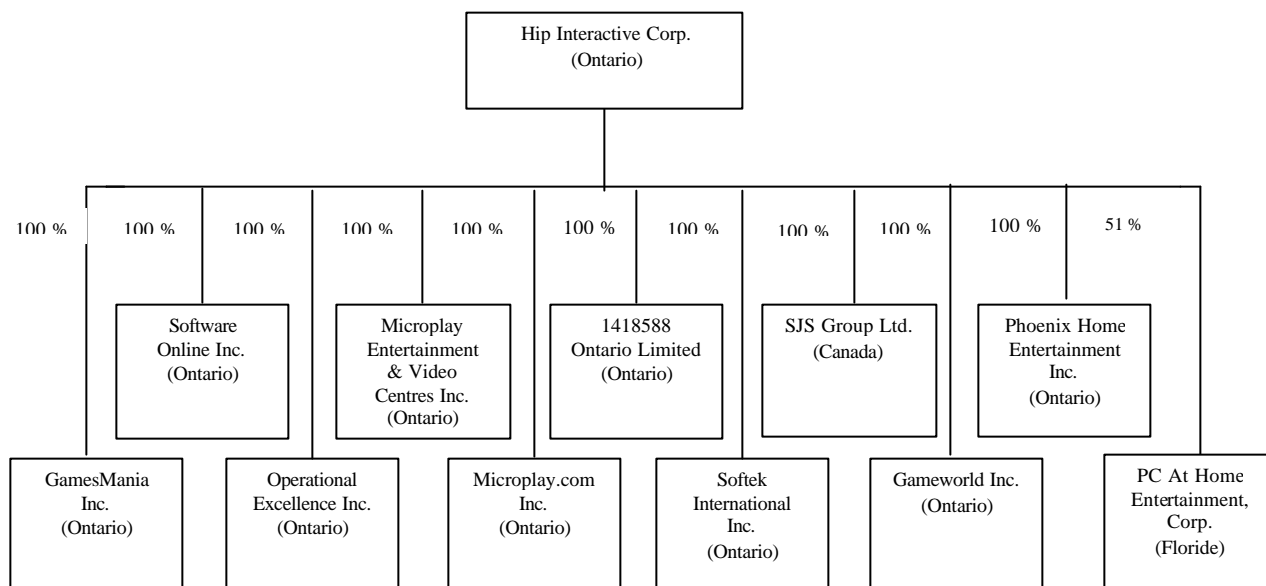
Hip Interactive Corp.
(Ontario)

100 %

100 %

100 %

100 %

100 %

100 %

100 %

100 %

100 %

100 %

51 %

Software Online Inc.
(Ontario)

Microplay Entertainment & Video Centres Inc.
(Ontario)

1418588 Ontario Limited
(Ontario)

SJS Group Ltd.
(Canada)

Phoenix Home Entertainment Inc.
(Ontario)

GamesMania Inc.
(Ontario)

Operational Excellence Inc.
(Ontario)

Microplay.com Inc.
(Ontario)

Softek International Inc.
(Ontario)

Gameworld Inc.
(Ontario)

PC At Home Entertainment, Corp.
(Floride)